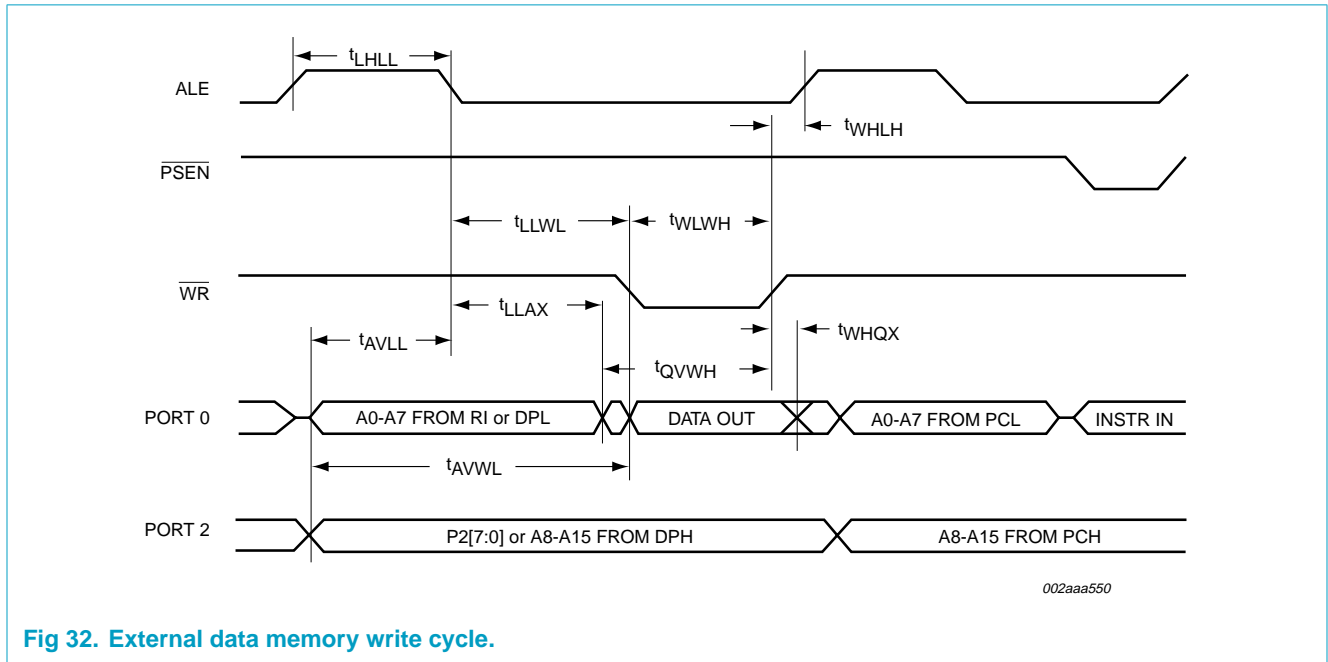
$t_{LHLL}$

ALE

$t_{WHLH}$

$\overline{PSEN}$

$t_{LLWL}$

$t_{WLWH}$

$\overline{WR}$

$t_{LLAX}$

$t_{AVLL}$

$t_{WHQX}$

$t_{QVWH}$

PORT 0

A0-A7 FROM RI or DPL

DATA OUT

A0-A7 FROM PCL

INSTR IN

$t_{AVWL}$

PORT 2

P2[7:0] or A8-A15 FROM DPH

A8-A15 FROM PCH

002aaa550

Fig 32. External data memory write cycle.